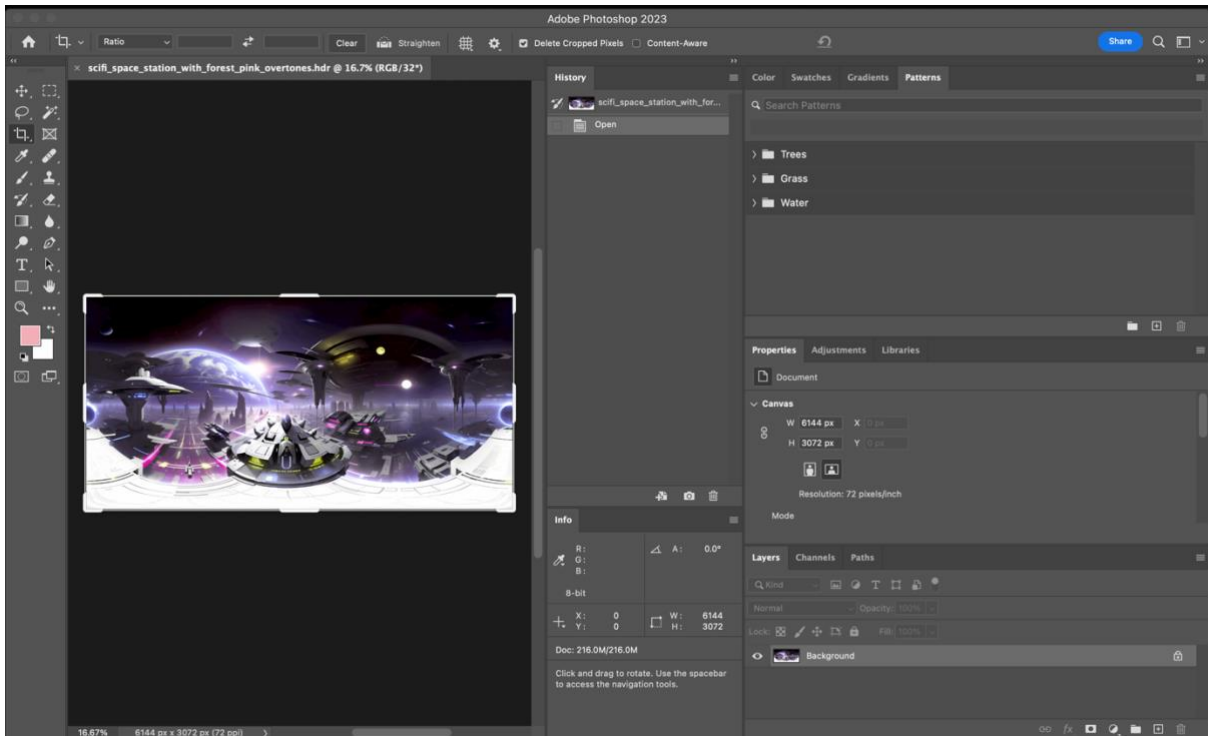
Adobe Photoshop 2023

Ratio Clear Straighten Delete Cropped Pixels Content-Aware Share

scifi_space_station_with_forest_pink_overtones.hdr @ 16.7% (RGB/32*)

History

scifi_space_station_with_for...

Open

Color Swatches Gradients Patterns

Search Patterns

Trees

Grass

Water

Properties Adjustments Libraries

Document

Canvas

W 6144 px X 0 px

H 3072 px Y 0 px

Resolution: 72 pixels/inch

Mode

Info

R:
G:
B:

A: 0.0°

8-bit

X: 0
Y: 0

W: 6144
H: 3072

Doc: 216.0M/216.0M

Click and drag to rotate. Use the spacebar to access the navigation tools.

Layers Channels Paths

Q Kind

Normal Opacity: 100%

Lock: Fill: 100%

Background

16.67% 6144 px x 3072 px (72 ppi)